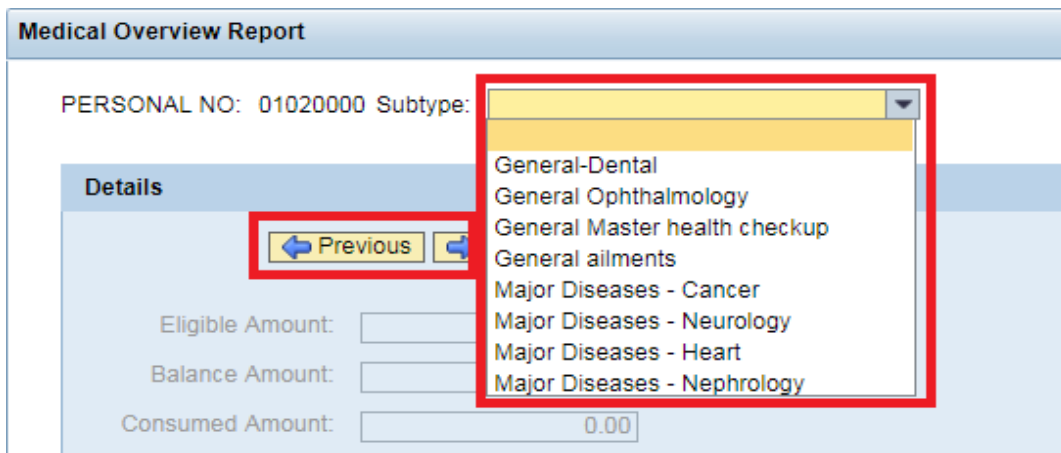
Medical Overview Report

PERSONAL NO: 01020000 Subtype:

General-Dental
General Ophthalmology
General Master health checkup
General ailments
Major Diseases - Cancer
Major Diseases - Neurology
Major Diseases - Heart
Major Diseases - Nephrology

Details

Previous

Eligible Amount:

Balance Amount:

Consumed Amount: 0.00